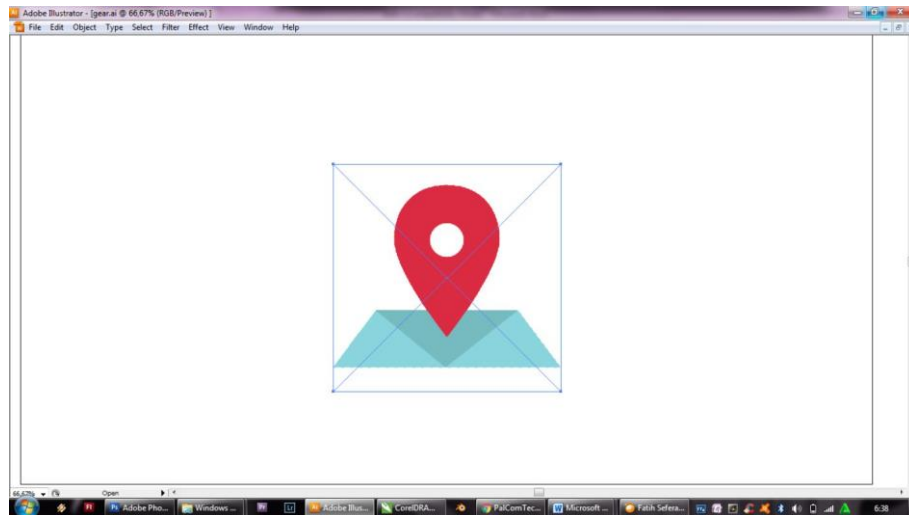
Adobe Illustrator - [gear.ai @ 66,67% (RGB/Preview)]
File Edit Object Type Select Filter Effect View Window Help

66,67% Open

Adobe Pho... Windows ... Adobe Illus... CorelDRA... PalComTec... Microsoft ... Fatih Sefera... 6:38